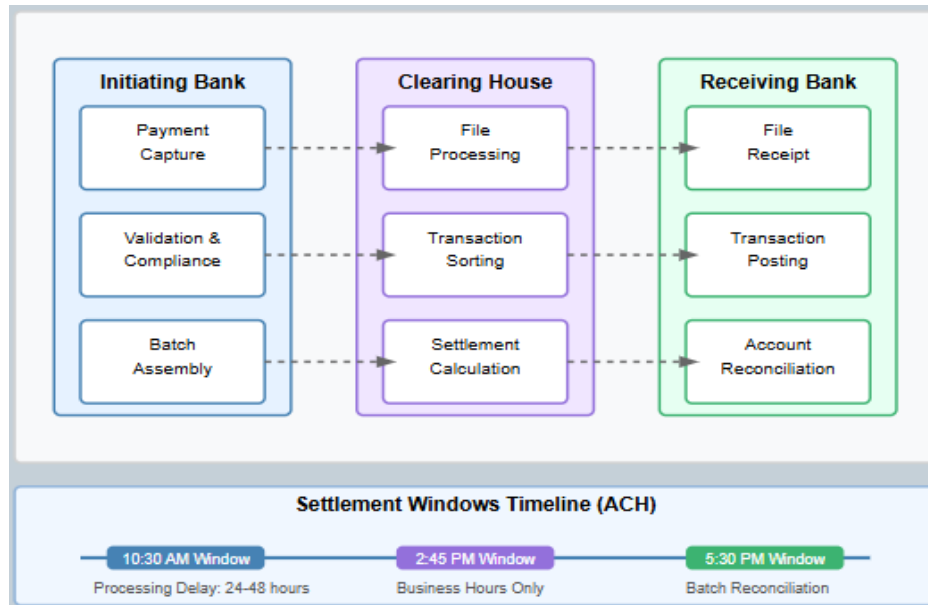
Initiating Bank

Payment Capture

Validation & Compliance

Batch Assembly

Clearing House

File Processing

Transaction Sorting

Settlement Calculation

Receiving Bank

File Receipt

Transaction Posting

Account Reconciliation

Settlement Windows Timeline (ACH)

10:30 AM Window

Processing Delay: 24-48 hours

2:45 PM Window

Business Hours Only

5:30 PM Window

Batch Reconciliation